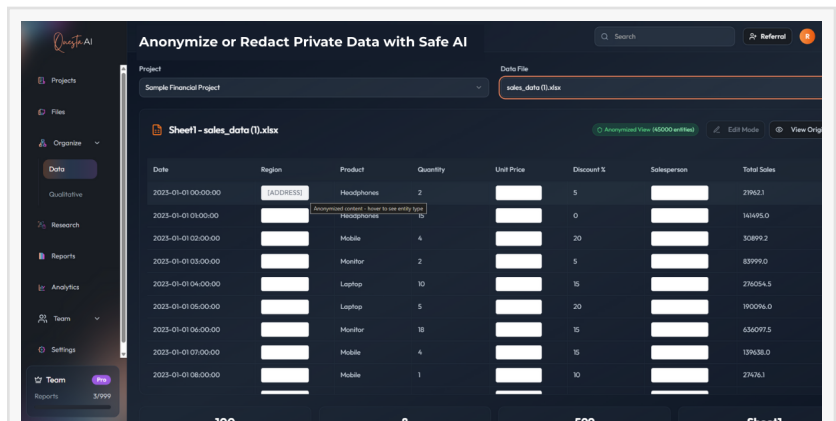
Questa AI

Anonymize or Redact Private Data with Safe AI

Search

Referral

R

Projects

Files

Organize

Data

Qualitative

Research

Reports

Analytics

Team

Settings

Team Pro

Reports 3/999

Project

Sample Financial Project

Data File

sales_data (1).xlsx

Sheet1 - sales_data (1).xlsx

Anonymized View (45000 entities)

Edit Mode

View Origi

| Date | Region | Product | Quantity | Unit Price | Discount % | Salesperson | Total Sales |
|---|---|---|---|---|---|---|---|
| 2023-01-01 00:00:00 | [ADDRESS] | Headphones | 2 | | 5 | | 21962.1 |
| 2023-01-01 01:00:00 | | Headphones | 15 | | 0 | | 141495.0 |
| 2023-01-01 02:00:00 | | Mobile | 4 | | 20 | | 30899.2 |
| 2023-01-01 03:00:00 | | Monitor | 2 | | 5 | | 83999.0 |
| 2023-01-01 04:00:00 | | Laptop | 10 | | 15 | | 276054.5 |
| 2023-01-01 05:00:00 | | Laptop | 5 | | 20 | | 190096.0 |
| 2023-01-01 06:00:00 | | Monitor | 18 | | 15 | | 636097.5 |
| 2023-01-01 07:00:00 | | Mobile | 4 | | 15 | | 139638.0 |
| 2023-01-01 08:00:00 | | Mobile | 1 | | 10 | | 27476.1 |

Anonymized content - hover to see entity type

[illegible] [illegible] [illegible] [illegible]